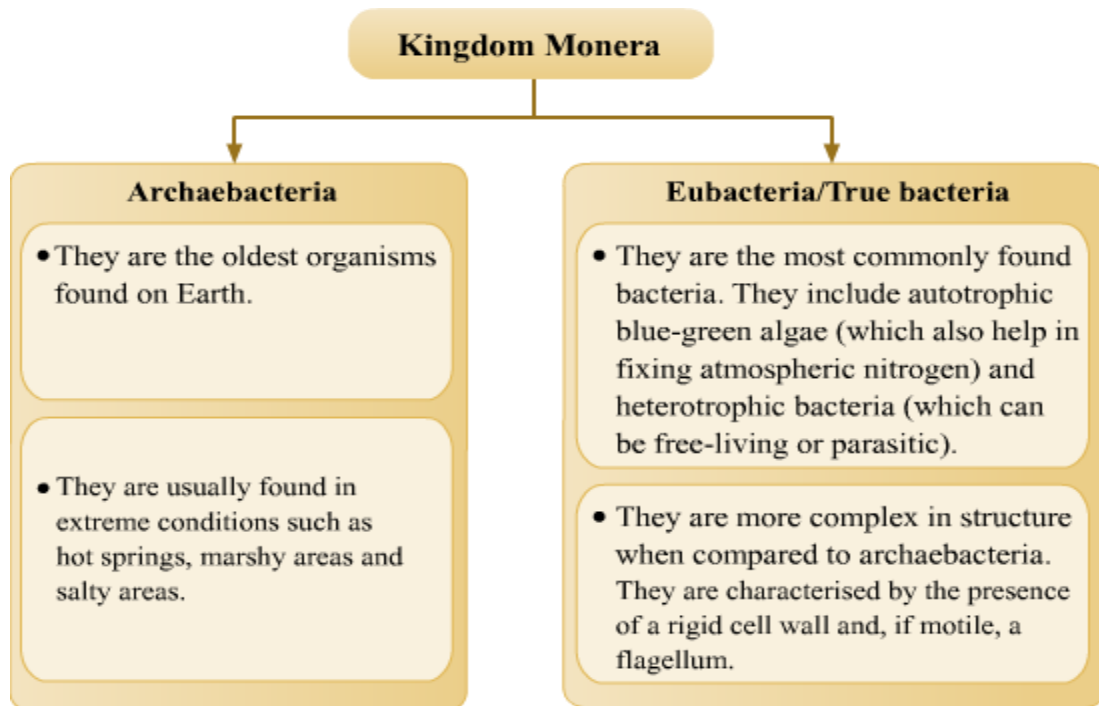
Kingdom Monera

Archaebacteria

• They are the oldest organisms found on Earth.

• They are usually found in extreme conditions such as hot springs, marshy areas and salty areas.

Eubacteria/True bacteria

• They are the most commonly found bacteria. They include autotrophic blue-green algae (which also help in fixing atmospheric nitrogen) and heterotrophic bacteria (which can be free-living or parasitic).

• They are more complex in structure when compared to archaebacteria. They are characterised by the presence of a rigid cell wall and, if motile, a flagellum.